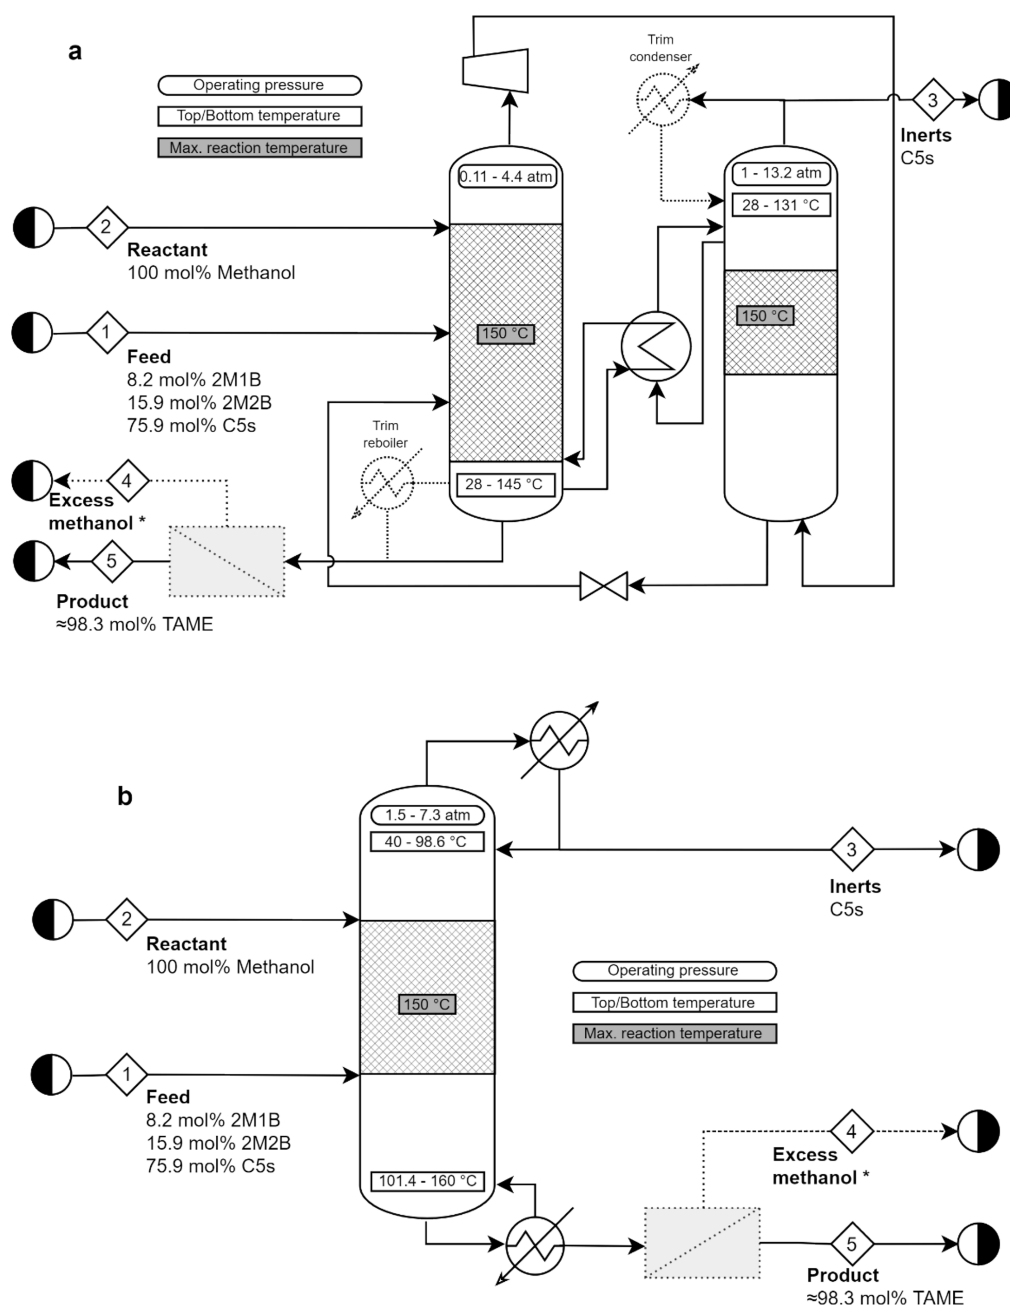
a

Operating pressure
Top/Bottom temperature
Max. reaction temperature

Trim condenser

3
Inerts
C5s

0.11 - 4.4 atm

1 - 13.2 atm
28 - 131 °C

2
Reactant
100 mol% Methanol

150 °C

150 °C

1
Feed
8.2 mol% 2M1B
15.9 mol% 2M2B
75.9 mol% C5s

Trim reboiler

4
Excess methanol *

28 - 145 °C

5
Product
≈98.3 mol% TAME

b

1.5 - 7.3 atm
40 - 98.6 °C

3
Inerts
C5s

2
Reactant
100 mol% Methanol

150 °C

Operating pressure
Top/Bottom temperature
Max. reaction temperature

1
Feed
8.2 mol% 2M1B
15.9 mol% 2M2B
75.9 mol% C5s

4
Excess methanol *

101.4 - 160 °C

5
Product
≈98.3 mol% TAME